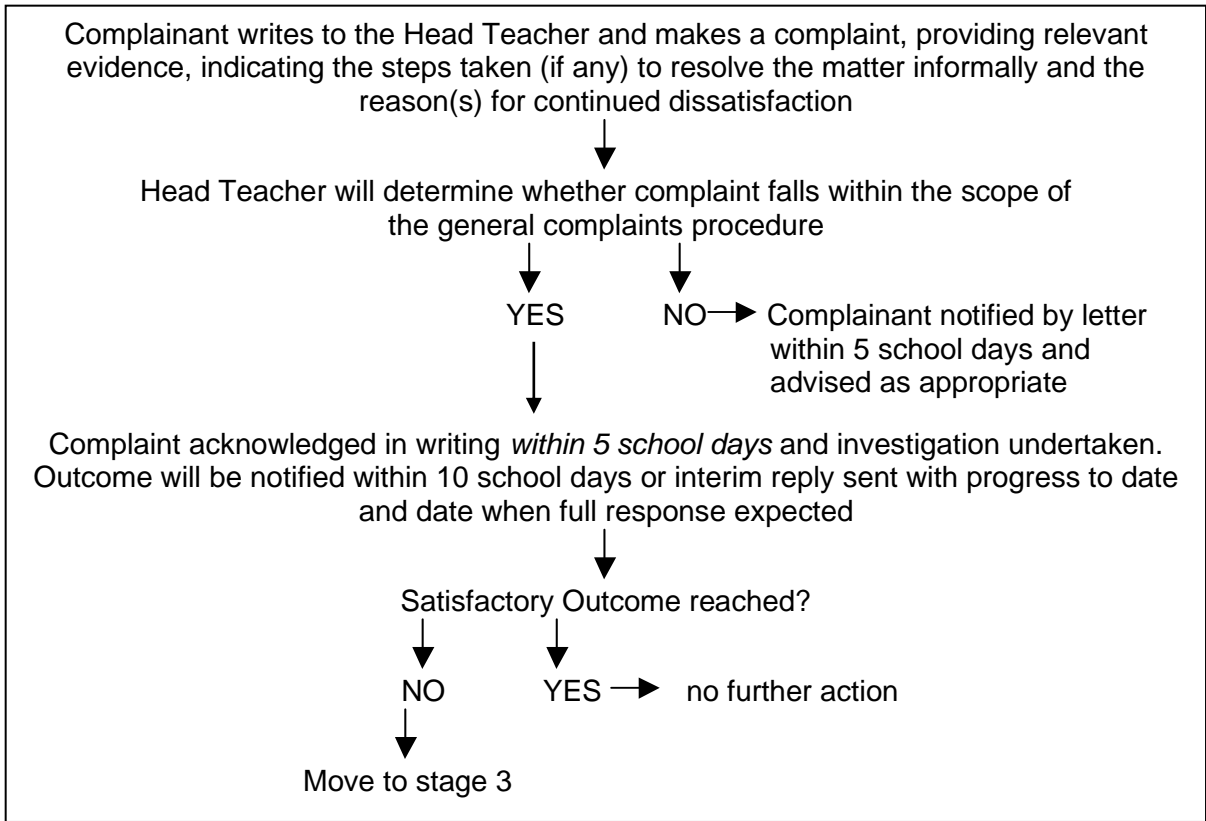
Complainant writes to the Head Teacher and makes a complaint, providing relevant evidence, indicating the steps taken (if any) to resolve the matter informally and the reason(s) for continued dissatisfaction

Head Teacher will determine whether complaint falls within the scope of the general complaints procedure

YES

NO

Complainant notified by letter within 5 school days and advised as appropriate

Complaint acknowledged in writing *within 5 school days* and investigation undertaken. Outcome will be notified within 10 school days or interim reply sent with progress to date and date when full response expected

Satisfactory Outcome reached?

NO

YES

no further action

Move to stage 3